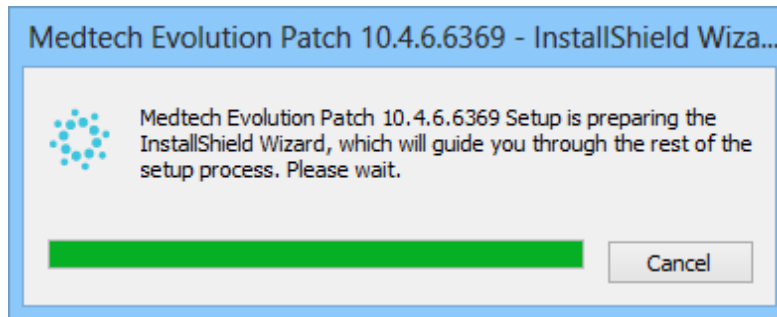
Medtech Evolution Patch 10.4.6.6369 - InstallShield Wiza...

Medtech Evolution Patch 10.4.6.6369 Setup is preparing the InstallShield Wizard, which will guide you through the rest of the setup process. Please wait.

Cancel